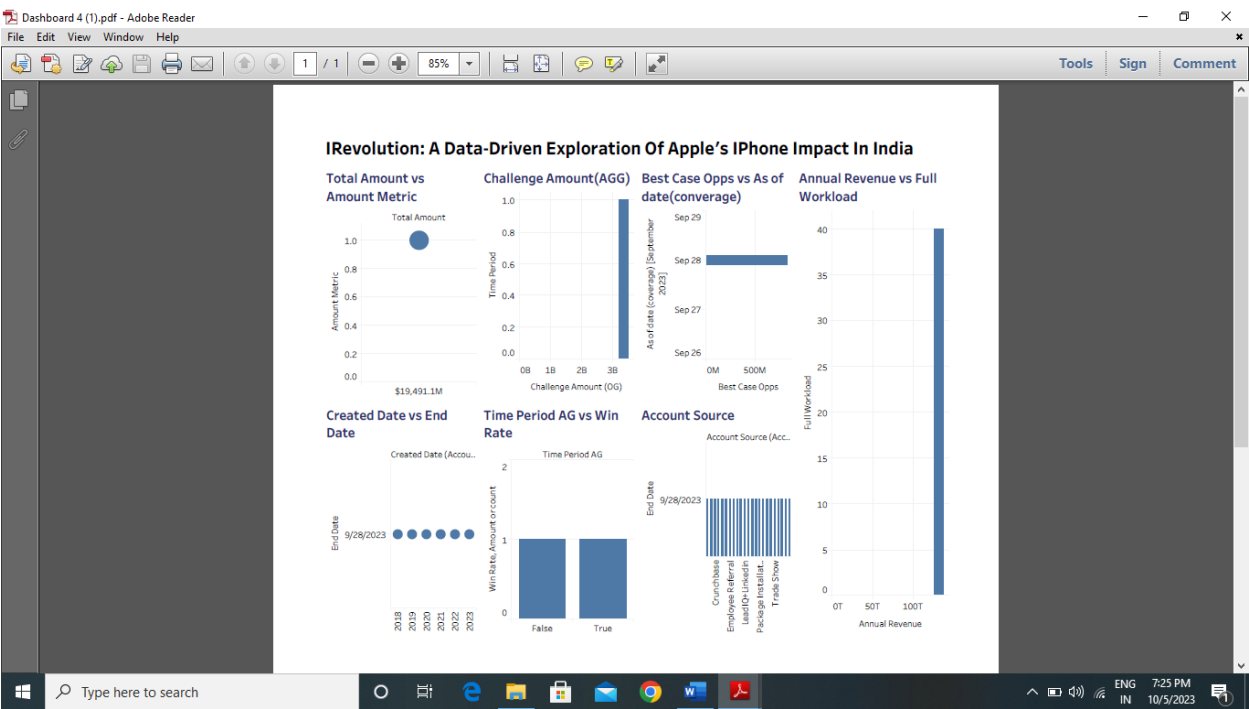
Dashboard 4 (1).pdf - Adobe Reader

File Edit View Window Help

1 / 1 85%

Tools Sign Comment

IRevolution: A Data-Driven Exploration Of Apple's IPhone Impact In India

Total Amount vs Amount Metric

Total Amount

Amount Metric

1.0
0.8
0.6
0.4
0.2
0.0

$19,491.1M

Challenge Amount(AGG)

Time Period

1.0
0.8
0.6
0.4
0.2
0.0

0B 1B 2B 3B

Challenge Amount (OG)

Best Case Opps vs As of date(converage)

As of date (coverage) [September 2023]

Sep 29
Sep 28
Sep 27
Sep 26

0M 500M

Best Case Opps

Annual Revenue vs Full Workload

Full Workload

40
35
30
25
20
15
10
5
0

0T 50T 100T

Annual Revenue

Created Date vs End Date

Created Date (Accou...

End Date

9/28/2023

2018 2019 2020 2021 2022 2023

Time Period AG vs Win Rate

Time Period AG

Win Rate, Amount or count

2
1
0

False True

Account Source

Account Source (Acc...

End Date

9/28/2023

Crunchbase Employee Referral LeadIQ+ LinkedIn Package Installati.. Trade Show

Type here to search

ENG IN 7:25 PM 10/5/2023